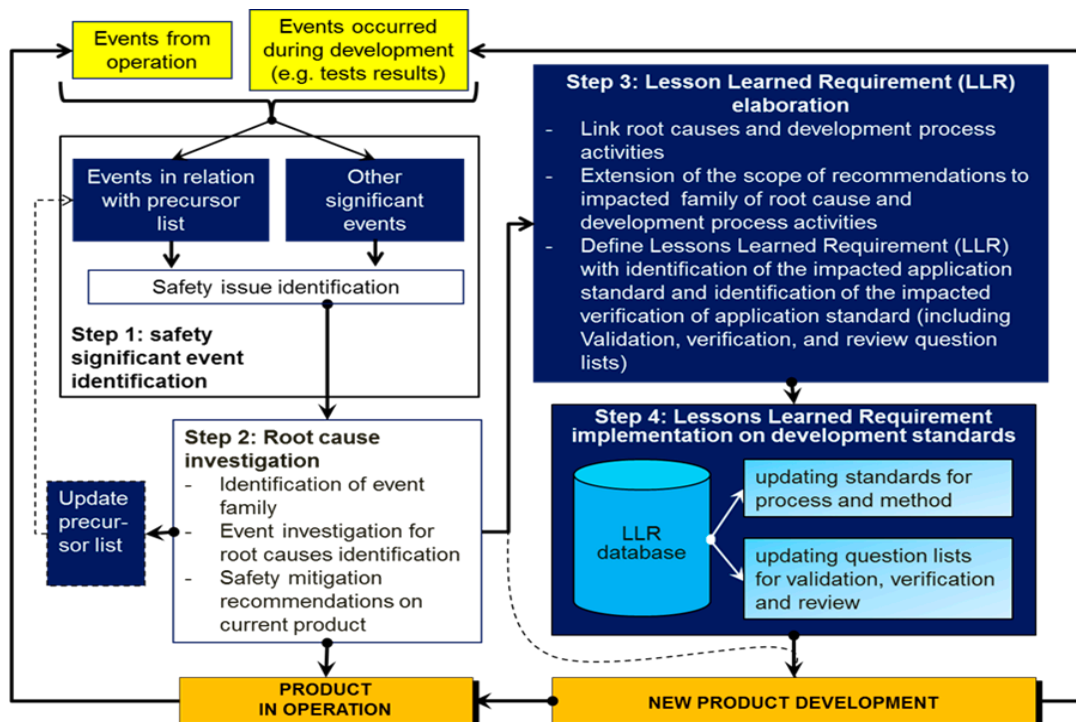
Events from operation

Events occurred during development (e.g. tests results)

Events in relation with precursor list

Other significant events

Safety issue identification

Step 1: safety significant event identification

Update precursor list

Step 2: Root cause investigation
- Identification of event family
- Event investigation for root causes identification
- Safety mitigation recommendations on current product

Step 3: Lesson Learned Requirement (LLR) elaboration
- Link root causes and development process activities
- Extension of the scope of recommendations to impacted family of root cause and development process activities
- Define Lessons Learned Requirement (LLR) with identification of the impacted application standard and identification of the impacted verification of application standard (including Validation, verification, and review question lists)

Step 4: Lessons Learned Requirement implementation on development standards

LLR database

updating standards for process and method

updating question lists for validation, verification and review

PRODUCT IN OPERATION

NEW PRODUCT DEVELOPMENT